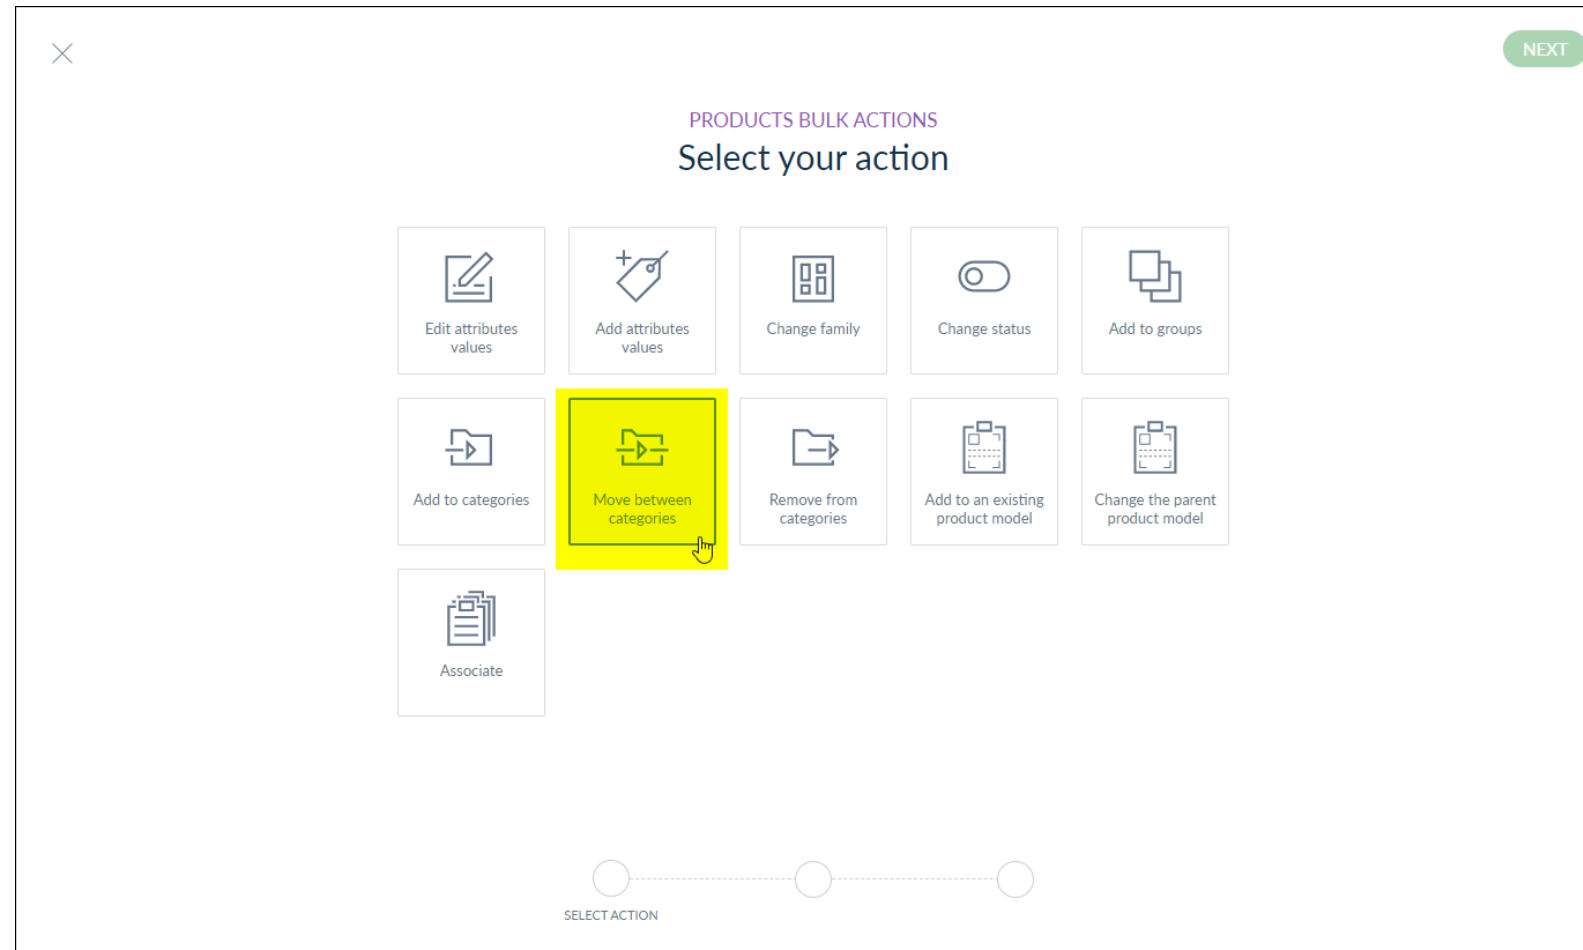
NEXT

PRODUCTS BULK ACTIONS

Select your action

Edit attributes values

Add attributes values

Change family

Change status

Add to groups

Add to categories

Move between categories

Remove from categories

Add to an existing product model

Change the parent product model

Associate

SELECT ACTION